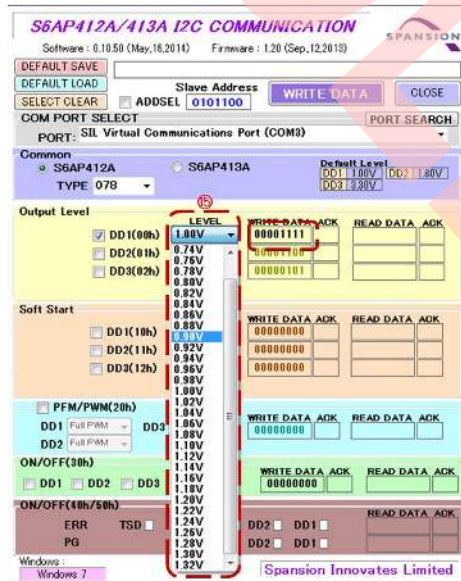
S6AP412A/413A I2C COMMUNICATION
SPANSION
Software : 0.10.50 (May,16,2014) Firmware : 1.20 (Sep,12,2013)

DEFAULT SAVE
DEFAULT LOAD
SELECT CLEAR
ADDSEL
Slave Address
0101100
WRITE DATA
CLOSE

COM PORT SELECT
PORT SEARCH
PORT: SIL Virtual Communications Port (COM3)

Common
S6AP412A
S6AP413A
TYPE 078
Default Level
DD1 1.00V DD2 1.80V
DD3 3.30V

Output Level
⑮
LEVEL
WRITE DATA ACK
READ DATA ACK
DD1(00h) 1.00V
00001111
DD2(01h)
00001100
DD3(02h)
00000101
0.74V
0.76V
0.78V
0.80V
0.82V
0.84V
0.86V
0.88V
0.90V
0.92V
0.94V
0.96V
0.98V
1.00V
1.02V
1.04V
1.06V
1.08V
1.10V
1.12V
1.14V
1.16V
1.18V
1.20V
1.22V
1.24V
1.26V
1.28V
1.30V
1.32V

Soft Start
WRITE DATA ACK
READ DATA ACK
DD1(10h)
00000000
DD2(11h)
00000000
DD3(12h)
00000000

PFM/PWM(20h)
WRITE DATA ACK
READ DATA ACK
DD1 Full PWM
DD3
00000000
DD2 Full PWM

ON/OFF(30h)
WRITE DATA ACK
READ DATA ACK
DD1 DD2 DD3
00000000

ON/OFF(40h/50h)
READ DATA ACK
ERR TSD
DD2 DD1
PG
DD2 DD1

Windows :
Windows 7
Spansion Innovates Limited